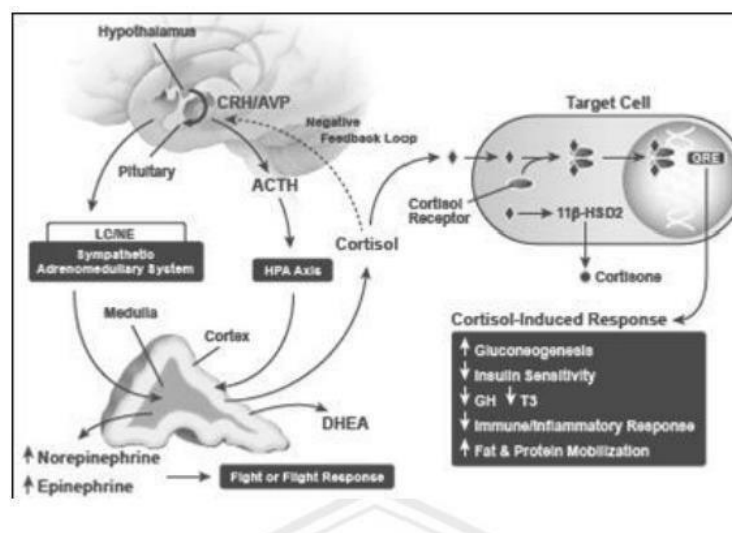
Hypothalamus

CRH/AVP

Negative Feedback Loop

Pituitary

ACTH

Target Cell

GRE

Cortisol Receptor

11β-HSD2

Cortisone

LC/NE

Sympathetic Adrenomedullary System

HPA Axis

Cortisol

Medulla

Cortex

DHEA

Cortisol-Induced Response

↑ Gluconeogenesis

↓ Insulin Sensitivity

↓ GH ↓ T3

↓ Immune/Inflammatory Response

↑ Fat & Protein Mobilization

↑ Norepinephrine

↑ Epinephrine

Fight or Flight Response